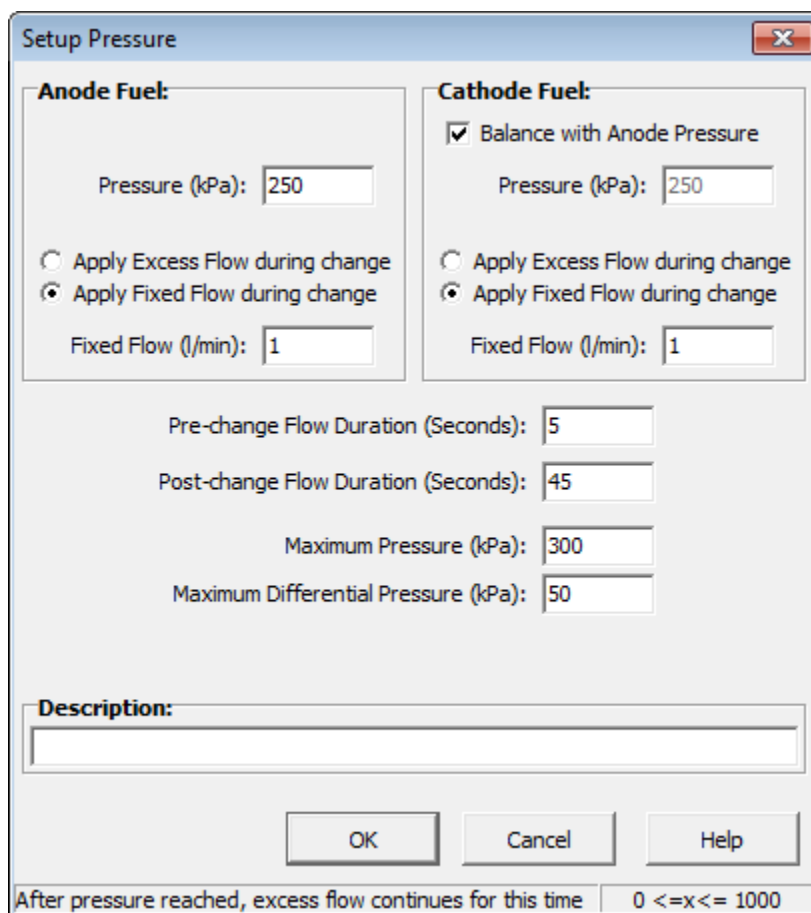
Setup Pressure

Anode Fuel:

Pressure (kPa): 250

Apply Excess Flow during change
Apply Fixed Flow during change

Fixed Flow (l/min): 1

Cathode Fuel:

Balance with Anode Pressure

Pressure (kPa): 250

Apply Excess Flow during change
Apply Fixed Flow during change

Fixed Flow (l/min): 1

Pre-change Flow Duration (Seconds): 5
Post-change Flow Duration (Seconds): 45
Maximum Pressure (kPa): 300
Maximum Differential Pressure (kPa): 50

Description:

OK Cancel Help

After pressure reached, excess flow continues for this time | 0 <=x<= 1000